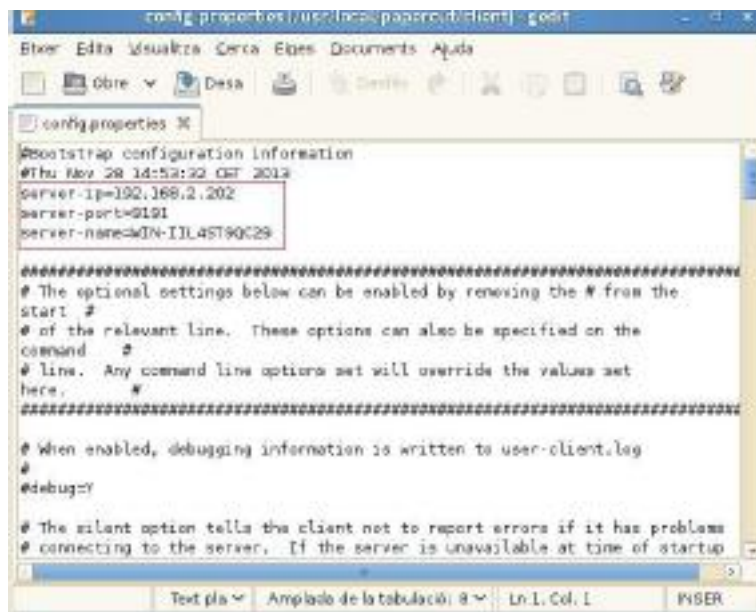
config.properties (/usr/local/papercut/client) - gedit

Fitxer Edita Visualitza Cerca Eines Documents Ajuda

Obre Desa Desfés

config.properties

#Bootstrap configuration information
#Thu Nov 28 14:53:32 CET 2013
server-ip=192.168.2.202
server-port=9191
server-name=WIN-IIL4ST9QC29

################################################################################
# The optional settings below can be enabled by removing the # from the start #
# of the relevant line. These options can also be specified on the command #
# line. Any command line options set will override the values set here. #
################################################################################

# When enabled, debugging information is written to user-client.log
#
#debug=Y

# The silent option tells the client not to report errors if it has problems
# connecting to the server. If the server is unavailable at time of startup

Text pla Amplada de la tabulació: 8 Ln 1, Col. 1 INSER